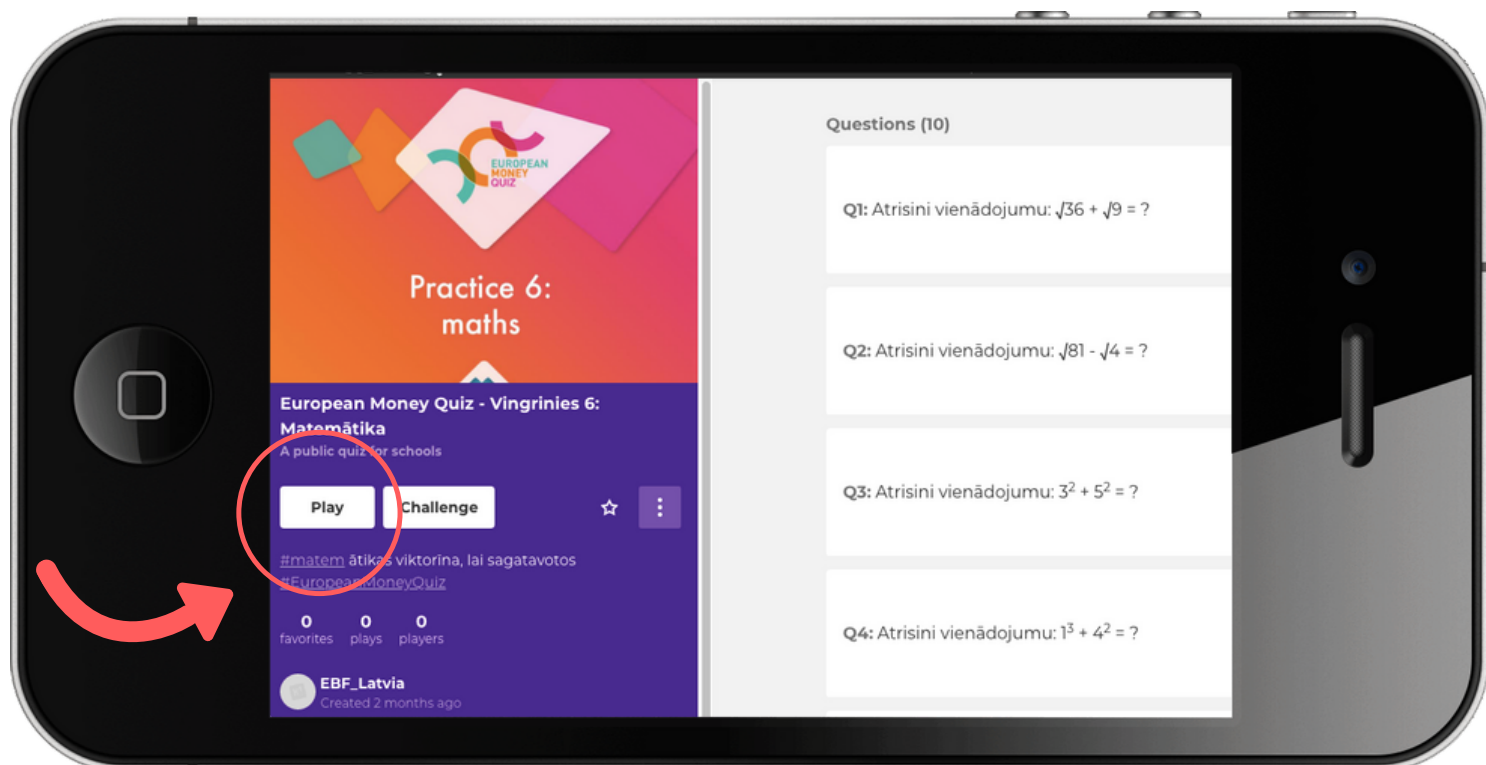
EUROPEAN MONEY QUIZ

Practice 6: maths

European Money Quiz - Vingrinies 6: Matemātika

A public quiz for schools

Play

Challenge

#matem ātikas viktorīna, lai sagatavotos #EuropeanMoneyQuiz

0 favorites

0 plays

0 players

EBF_Latvia

Created 2 months ago

Questions (10)

Q1: Atrisini vienādojumu: $\sqrt{36} + \sqrt{9}$ = ?

Q2: Atrisini vienādojumu: $\sqrt{81} - \sqrt{4}$ = ?

Q3: Atrisini vienādojumu: $3^2 + 5^2$ = ?

Q4: Atrisini vienādojumu: $1^3 + 4^2$ = ?